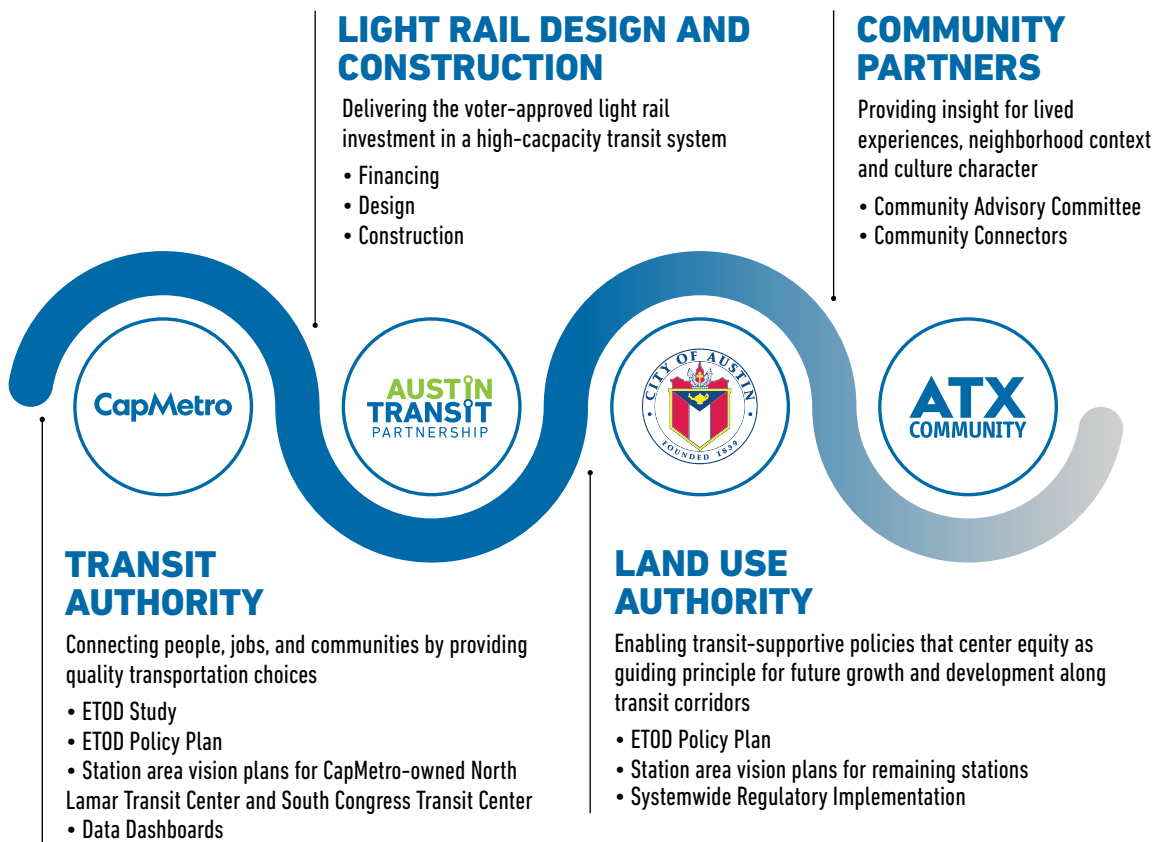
LIGHT RAIL DESIGN AND CONSTRUCTION

Delivering the voter-approved light rail investment in a high-cacpacity transit system

• Financing
• Design
• Construction

COMMUNITY PARTNERS

Providing insight for lived experiences, neighborhood context and culture character

• Community Advisory Committee
• Community Connectors

CapMetro

AUSTIN TRANSIT PARTNERSHIP

CITY OF AUSTIN FOUNDED 1839

ATX COMMUNITY

TRANSIT AUTHORITY

Connecting people, jobs, and communities by providing quality transportation choices

• ETOD Study
• ETOD Policy Plan
• Station area vision plans for CapMetro-owned North Lamar Transit Center and South Congress Transit Center
• Data Dashboards

LAND USE AUTHORITY

Enabling transit-supportive policies that center equity as guiding principle for future growth and development along transit corridors

• ETOD Policy Plan
• Station area vision plans for remaining stations
• Systemwide Regulatory Implementation